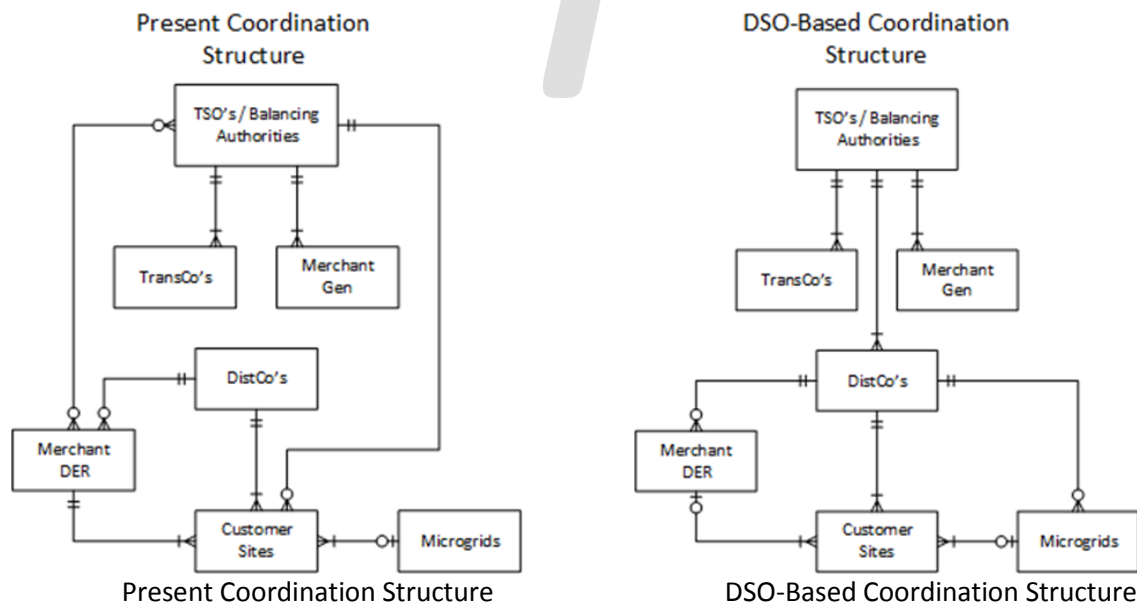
Present Coordination Structure

TSO's / Balancing Authorities

TransCo's

Merchant Gen

DistCo's

Merchant DER

Customer Sites

Microgrids

Present Coordination Structure

DSO-Based Coordination Structure

TSO's / Balancing Authorities

TransCo's

Merchant Gen

DistCo's

Merchant DER

Customer Sites

Microgrids

DSO-Based Coordination Structure